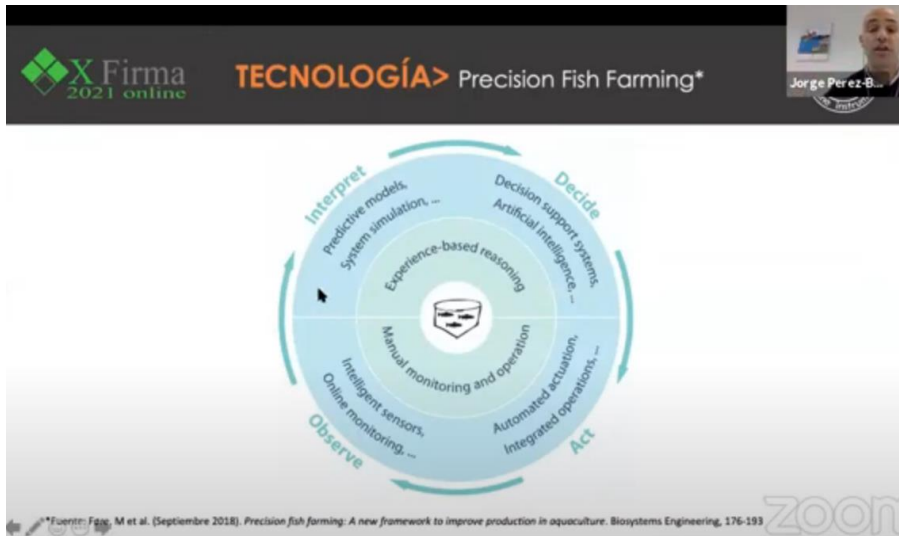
X Firma
2021 online

TECNOLOGÍA> Precision Fish Farming*

Jorge Perez-B...

Interpret
Predictive models, System simulation, ...

Decide
Decision support systems, Artificial intelligence, ...

Experience-based reasoning

Manual monitoring and operation

Observe
Intelligent sensors, Online monitoring, ...

Act
Automated actuation, Integrated operations, ...

*Fuente: Føre, M et al. (Septiembre 2018). *Precision fish farming: A new framework to improve production in aquaculture*. Biosystems Engineering, 176-193

ZOOM